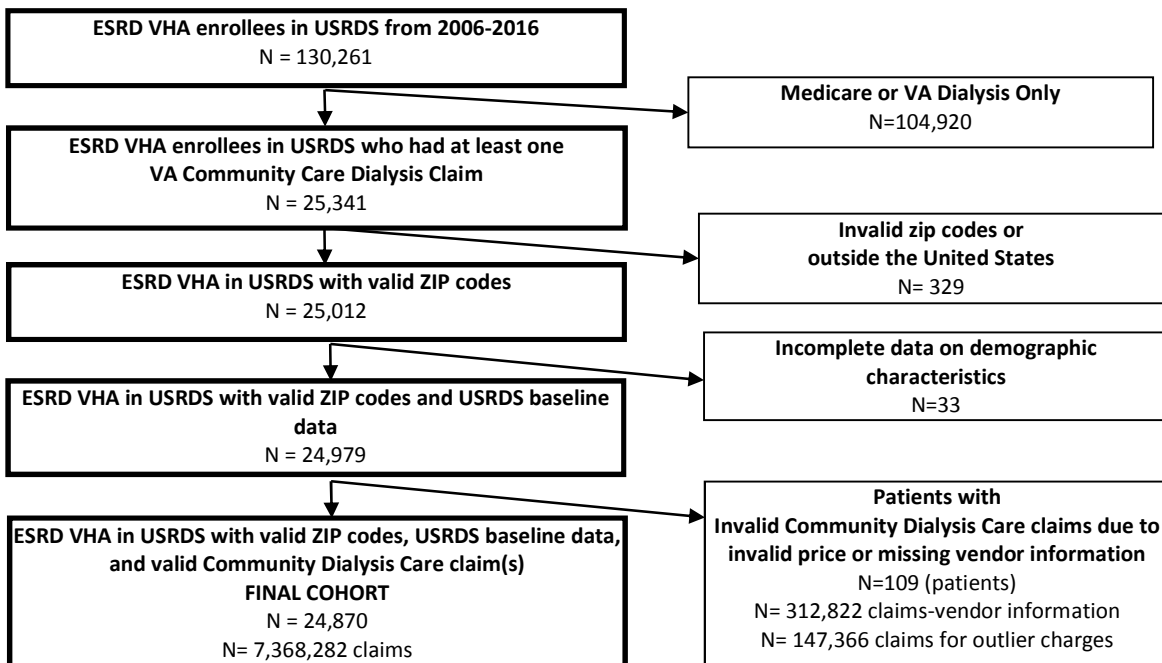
ESRD VHA enrollees in USRDS from 2006-2016
N = 130,261

Medicare or VA Dialysis Only
N=104,920

ESRD VHA enrollees in USRDS who had at least one VA Community Care Dialysis Claim
N = 25,341

Invalid zip codes or outside the United States
N= 329

ESRD VHA in USRDS with valid ZIP codes
N = 25,012

Incomplete data on demographic characteristics
N=33

ESRD VHA in USRDS with valid ZIP codes and USRDS baseline data
N = 24,979

Patients with Invalid Community Dialysis Care claims due to invalid price or missing vendor information
N=109 (patients)
N= 312,822 claims-vendor information
N= 147,366 claims for outlier charges

ESRD VHA in USRDS with valid ZIP codes, USRDS baseline data, and valid Community Dialysis Care claim(s)
FINAL COHORT
N = 24,870
N= 7,368,282 claims